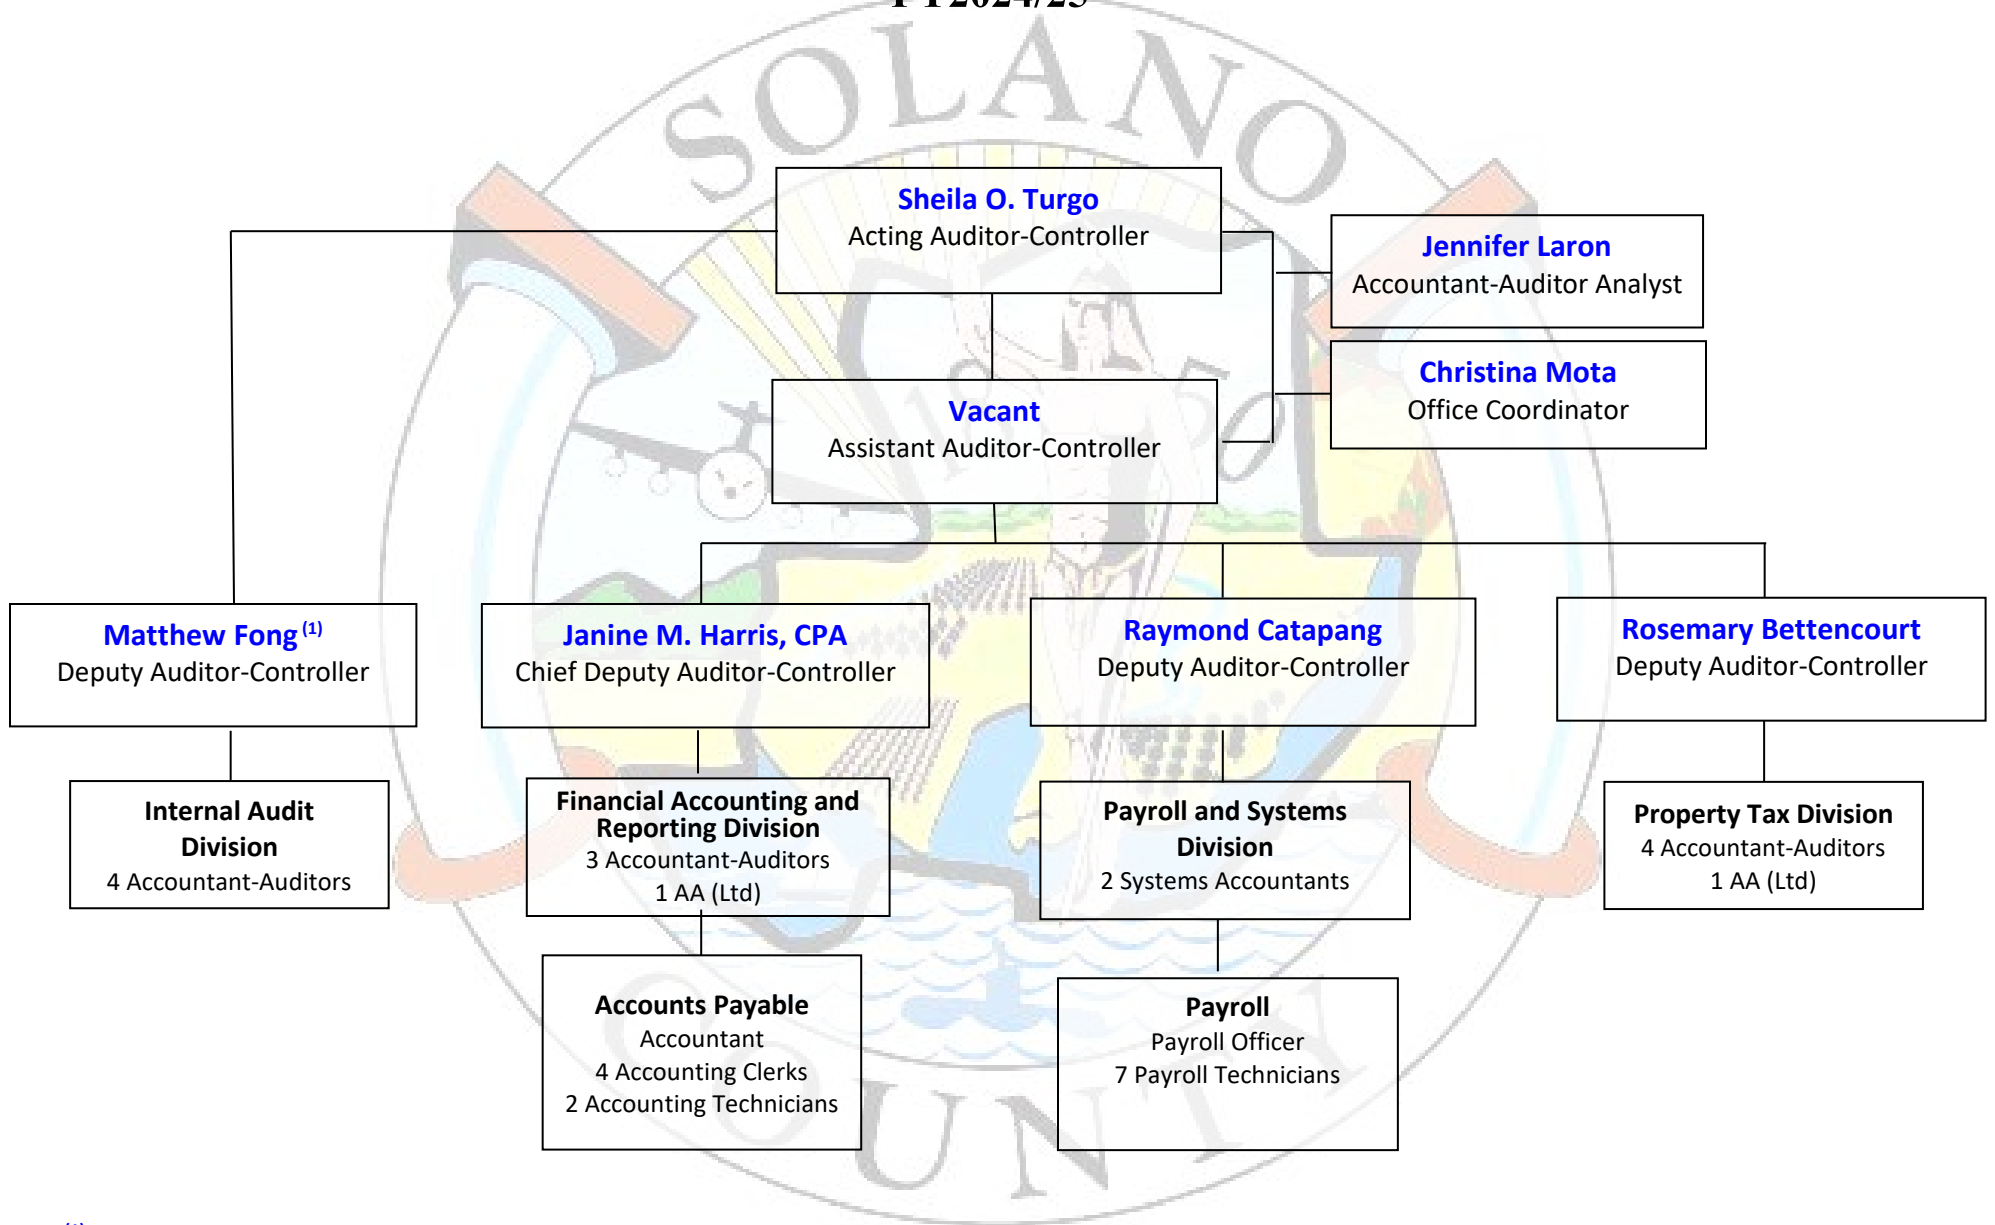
FY2024/25

SOLANO

Sheila O. Turgo
Acting Auditor-Controller

Jennifer Laron
Accountant-Auditor Analyst

Christina Mota
Office Coordinator

Vacant
Assistant Auditor-Controller

Matthew Fong $^{(1)}$
Deputy Auditor-Controller

Janine M. Harris, CPA
Chief Deputy Auditor-Controller

Raymond Catapang
Deputy Auditor-Controller

Rosemary Bettencourt
Deputy Auditor-Controller

Internal Audit Division
4 Accountant-Auditors

Financial Accounting and Reporting Division
3 Accountant-Auditors
1 AA (Ltd)

Payroll and Systems Division
2 Systems Accountants

Property Tax Division
4 Accountant-Auditors
1 AA (Ltd)

Accounts Payable
Accountant
4 Accounting Clerks
2 Accounting Technicians

Payroll
Payroll Officer
7 Payroll Technicians

COUNTY